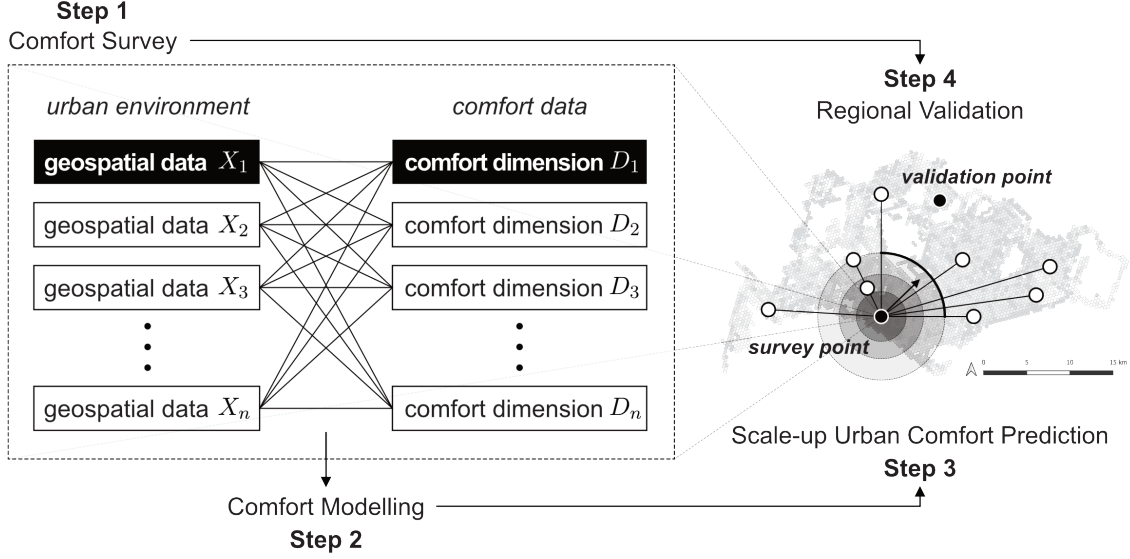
Step 1
Comfort Survey

Step 4
Regional Validation

urban environment

comfort data

geospatial data $X_1$

comfort dimension $D_1$

geospatial data $X_2$

comfort dimension $D_2$

geospatial data $X_3$

comfort dimension $D_3$

geospatial data $X_n$

comfort dimension $D_n$

validation point

survey point

0 5 10 15 km

Scale-up Urban Comfort Prediction
Step 3

Comfort Modelling
Step 2